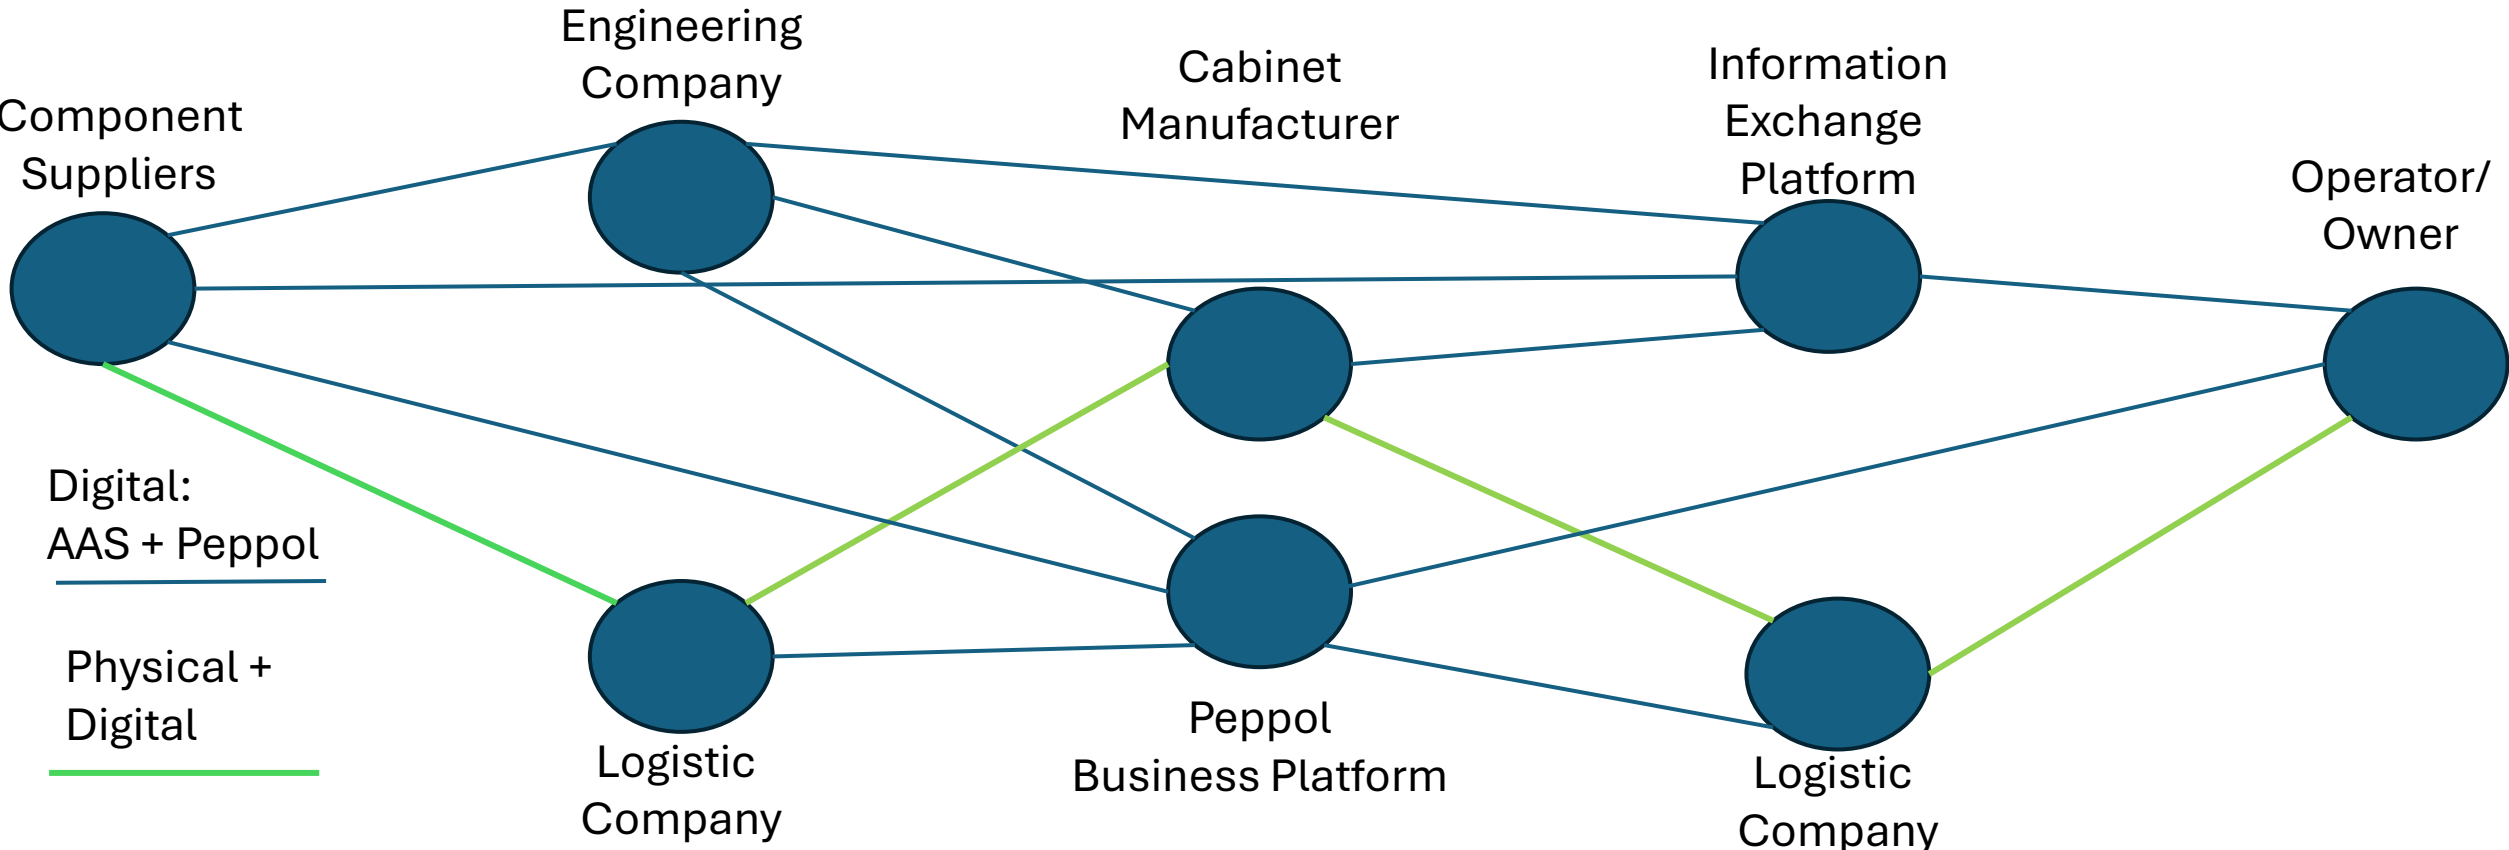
Engineering Company

Cabinet Manufacturer

Information Exchange Platform

Component Suppliers

Operator/ Owner

Digital: AAS + Peppol

Physical + Digital

Logistic Company

Peppol Business Platform

Logistic Company